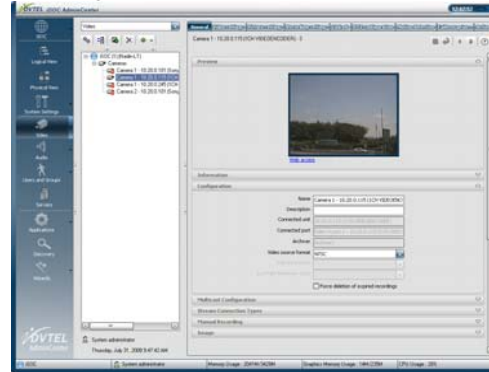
VTEL Omnicast AdminCenter

VOC

Logical View

Physical View

System Settings

Video

Audio

Users and Groups

Servers

Applications

Discovery

Wizards

Video

VOC (1) (Reale-LT)
Cameras
Camera 1 - 10.20.0.101 (Sony)
Camera 1 - 10.20.0.115 (VCH)
Camera 1 - 10.20.0.245 (VCH)
Camera 2 - 10.20.0.101 (Sony)

General

Camera 1 - 10.20.0.115 (VCH VIDEOENCODER) - 3

Preview

Hide preview

Information

Configuration

Name Camera 1 - 10.20.0.115 (VCH VIDEOENC

Description

Connected unit

Connected port

Archiver

Video source format NTSC

Force deletion of expired recordings

Multicast Configuration

Stream Connection Types

Manual Recording

Image

VTEL AdminCenter

System administrator

Thursday, July 31, 2008 9:47:42 AM

VOC

System administrator

Memory Usage : 2 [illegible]

Graphics Memory Usage : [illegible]

CPU Usage : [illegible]